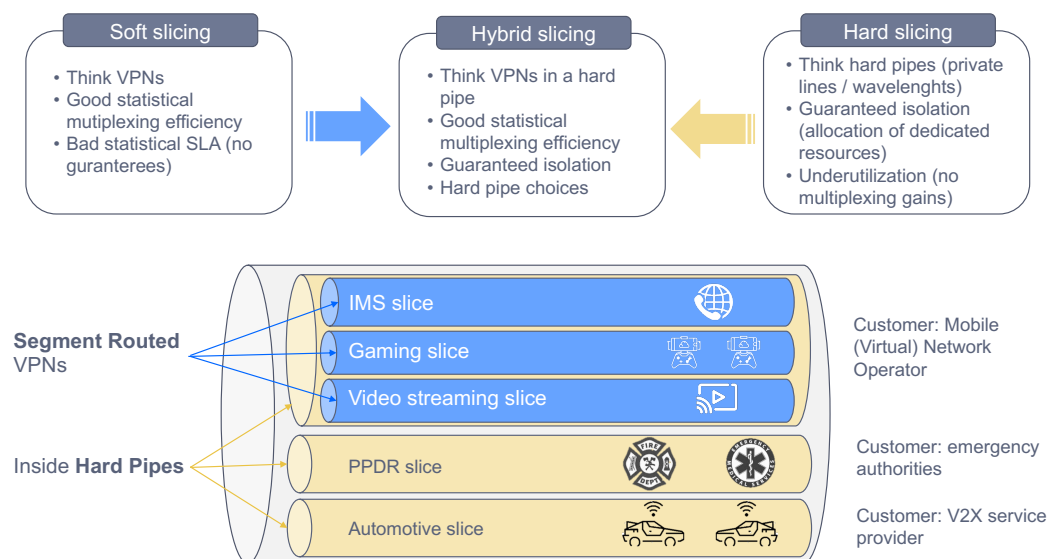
Soft slicing

• Think VPNs
• Good statistical mutiplexing efficiency
• Bad statistical SLA (no guranterees)

Hybrid slicing

• Think VPNs in a hard pipe
• Good statistical multiplexing efficiency
• Guaranteed isolation
• Hard pipe choices

Hard slicing

• Think hard pipes (private lines / wavelenghts)
• Guaranteed isolation (allocation of dedicated resources)
• Underutilization (no multiplexing gains)

Segment Routed VPNs

Inside Hard Pipes

IMS slice

Gaming slice

Video streaming slice

PPDR slice

FIRE DEPT

EMERGENCY MEDICAL SERVICES

Automotive slice

Customer: Mobile (Virtual) Network Operator

Customer: emergency authorities

Customer: V2X service provider